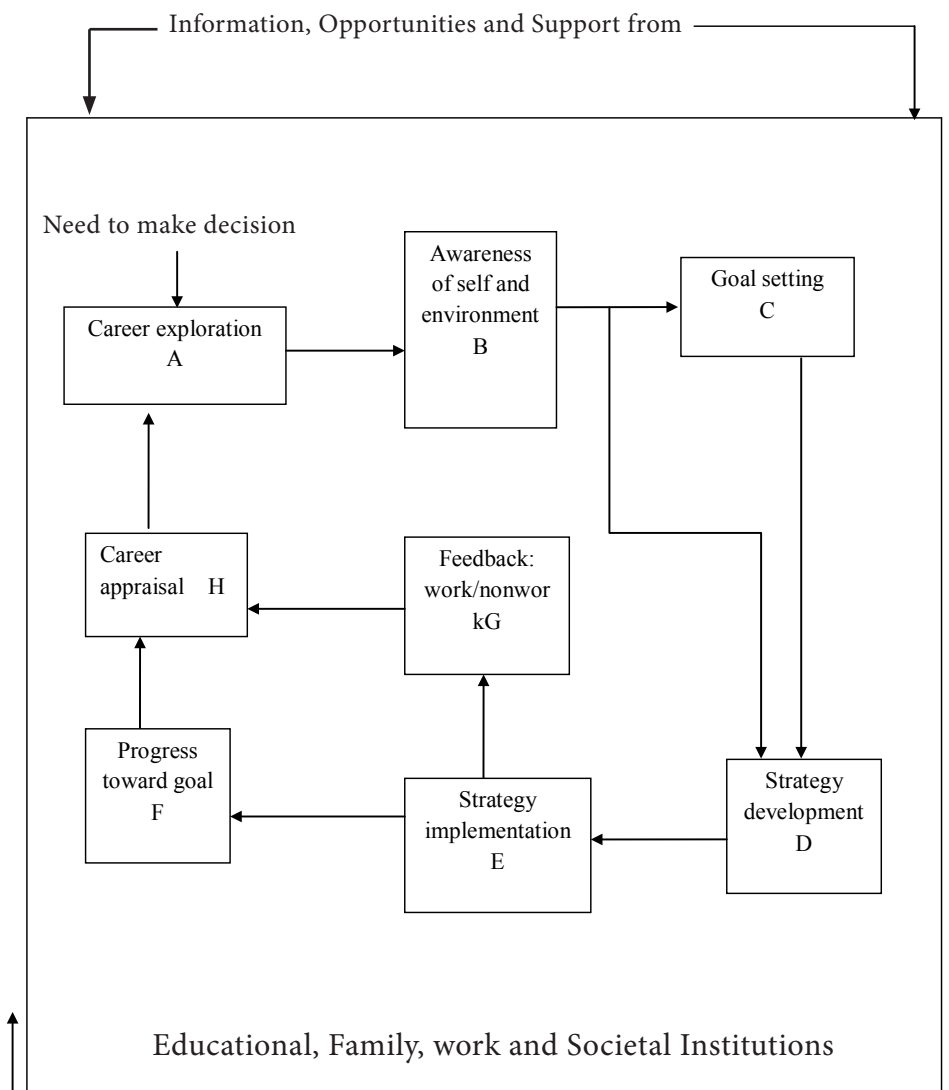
Information, Opportunities and Support from

Need to make decision

Career exploration
A

Awareness of self and environment
B

Goal setting
C

Career appraisal H

Feedback: work/nonwor kG

Progress toward goal
F

Strategy implementation
E

Strategy development
D

Educational, Family, work and Societal Institutions